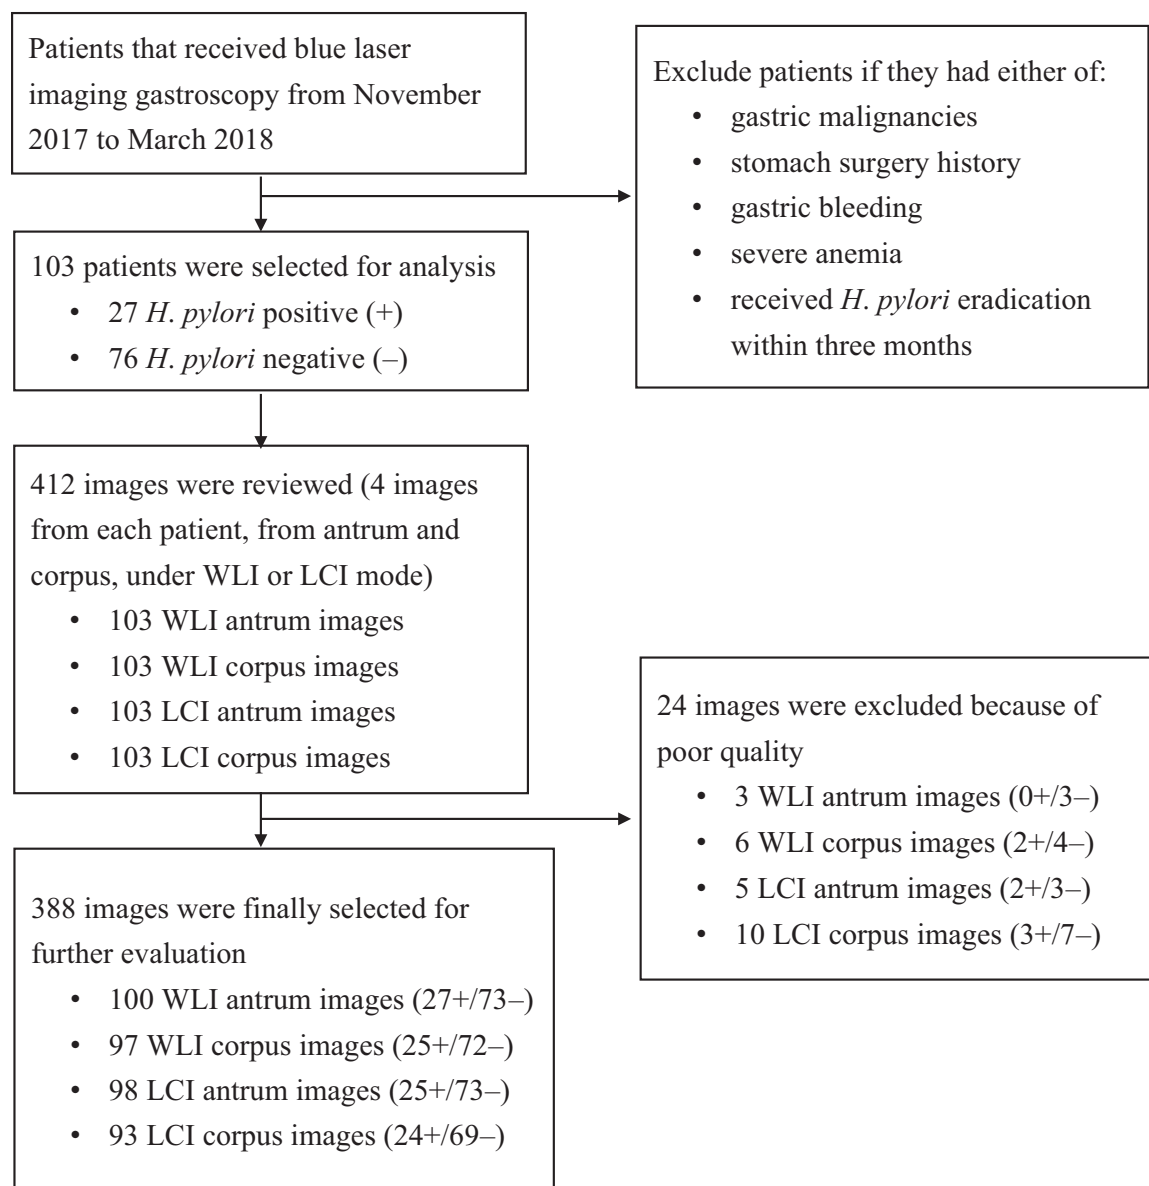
Patients that received blue laser imaging gastroscopy from November 2017 to March 2018

Exclude patients if they had either of:
- gastric malignancies
- stomach surgery history
- gastric bleeding
- severe anemia
- received *H. pylori* eradication within three months

103 patients were selected for analysis
- 27 *H. pylori* positive (+)
- 76 *H. pylori* negative (–)

412 images were reviewed (4 images from each patient, from antrum and corpus, under WLI or LCI mode)
- 103 WLI antrum images
- 103 WLI corpus images
- 103 LCI antrum images
- 103 LCI corpus images

24 images were excluded because of poor quality
- 3 WLI antrum images (0+/3–)
- 6 WLI corpus images (2+/4–)
- 5 LCI antrum images (2+/3–)
- 10 LCI corpus images (3+/7–)

388 images were finally selected for further evaluation
- 100 WLI antrum images (27+/73–)
- 97 WLI corpus images (25+/72–)
- 98 LCI antrum images (25+/73–)
- 93 LCI corpus images (24+/69–)